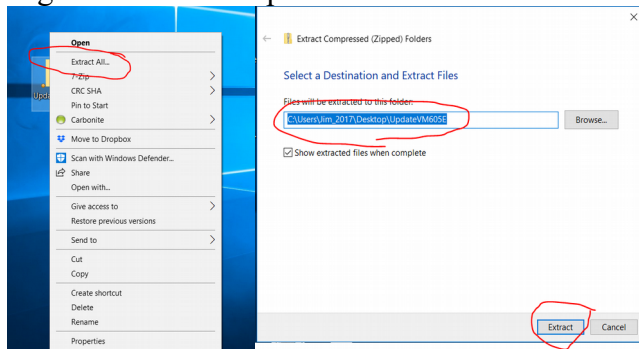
Upd

Open
Extract All...
7-Zip
CRC SHA
Pin to Start
Carbonite
Move to Dropbox
Scan with Windows Defender...
Share
Open with...
Give access to
Restore previous versions
Send to
Cut
Copy
Create shortcut
Delete
Rename
Properties

Extract Compressed (Zipped) Folders

Select a Destination and Extract Files

Files will be extracted to this folder:
C:\Users\Jim_2017\Desktop\UpdateVM605E
Browse...

Show extracted files when complete

Extract
Cancel